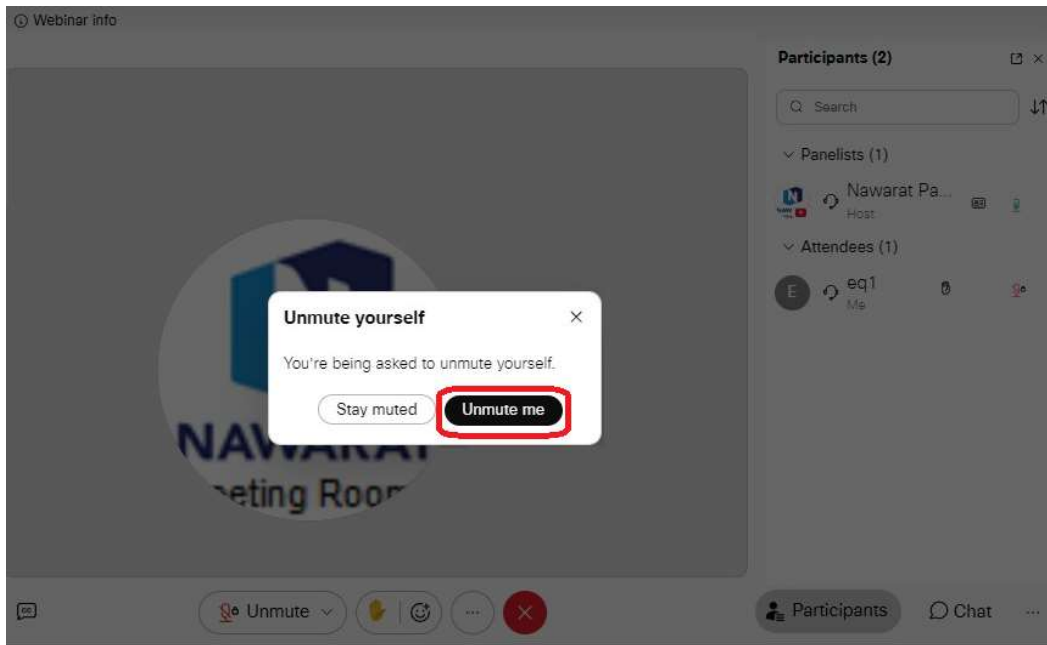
Webinar info

Participants (2)

Search

Panelists (1)

Nawarat Pa...
Host

Attendees (1)

E
eq1
Me

NAWARAT
eting Room

Unmute yourself

You're being asked to unmute yourself.

Stay muted

Unmute me

Unmute

Participants

Chat